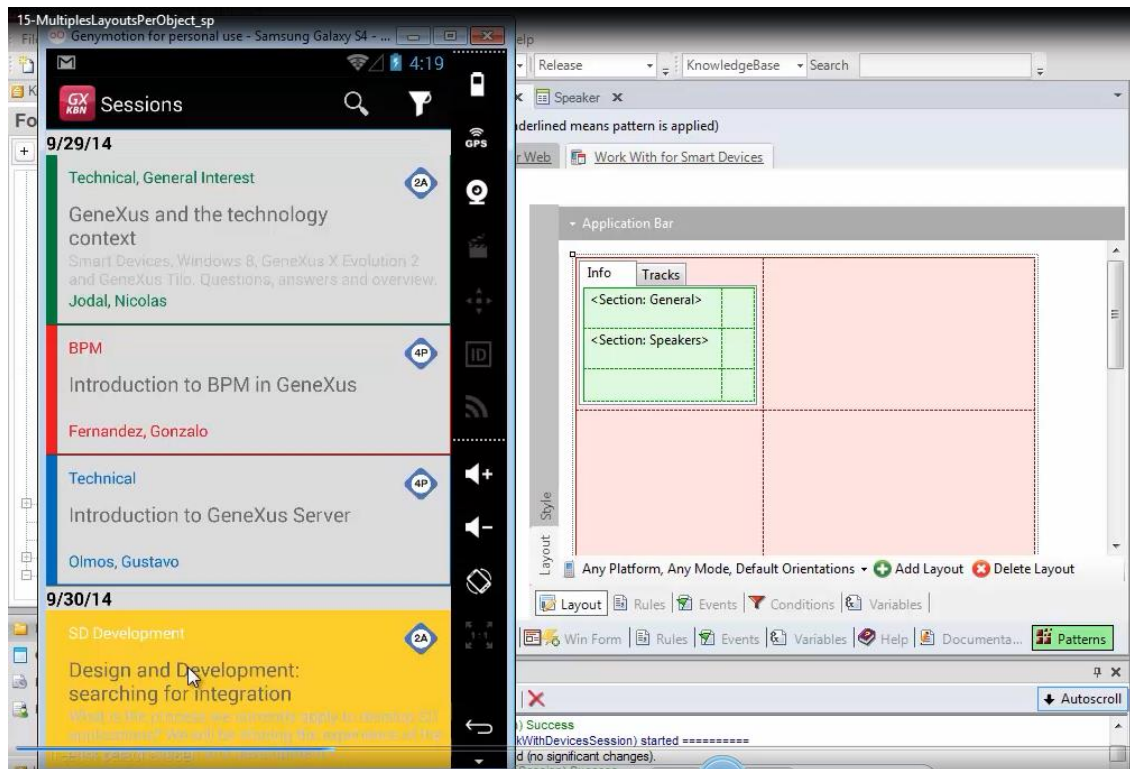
15-MultiplesLayoutsPerObject_sp
Genymotion for personal use - Samsung Galaxy S4 - ...
4:19
Sessions
9/29/14
Technical, General Interest
2A
GeneXus and the technology context
Smart Devices, Windows 8, GeneXus X Evolution 2 and GeneXus Tilo. Questions, answers and overview.
Jodal, Nicolas
BPM
4P
Introduction to BPM in GeneXus
Fernandez, Gonzalo
Technical
4P
Introduction to GeneXus Server
Olmos, Gustavo
9/30/14
SD Development
2A
Design and Development: searching for integration
What is the process we currently apply to develop SD applications? We will be sharing the experience of the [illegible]

GPS
ID

Release
KnowledgeBase
Search
Speaker
derlined means pattern is applied)
r Web
Work With for Smart Devices
Application Bar
Info
Tracks
<Section: General>
<Section: Speakers>
Style
Layout
Any Platform, Any Mode, Default Orientations
Add Layout
Delete Layout
Layout
Rules
Events
Conditions
Variables
Win Form
Rules
Events
Variables
Help
Documenta...
Patterns
Autoscroll
) Success
kWithDevicesSession) started ==========
d (no significant changes).